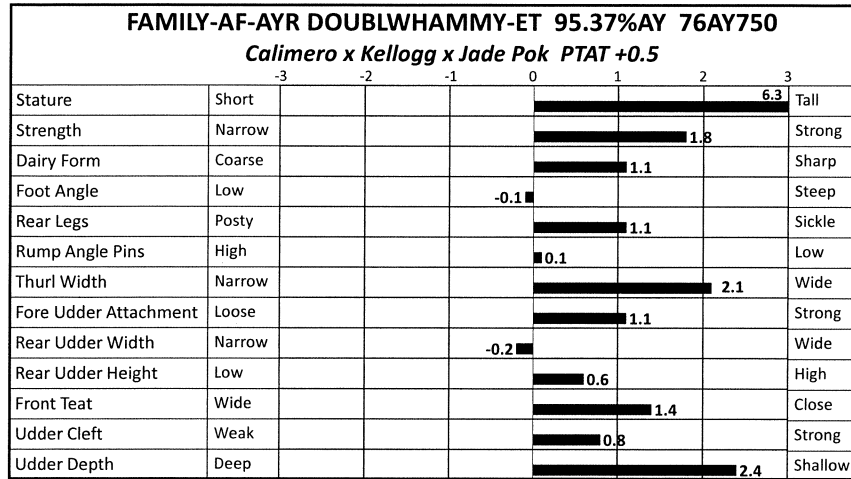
FAMILY-AF-AYR DOUBLWHAMMY-ET 95.37%AY 76AY750

*Calimero x Kellogg x Jade Pok PTAT +0.5*

| | | -3 | -2 | -1 | 0 | 1 | 2 | 3 | |
|---|---|---|---|---|---|---|---|---|---|
| Stature | Short | | | | | | | 6.3 | Tall |
| Strength | Narrow | | | | | | 1.8 | | Strong |
| Dairy Form | Coarse | | | | | 1.1 | | | Sharp |
| Foot Angle | Low | | | | -0.1 | | | | Steep |
| Rear Legs | Posty | | | | | 1.1 | | | Sickle |
| Rump Angle Pins | High | | | | 0.1 | | | | Low |
| Thurl Width | Narrow | | | | | | 2.1 | | Wide |
| Fore Udder Attachment | Loose | | | | | 1.1 | | | Strong |
| Rear Udder Width | Narrow | | | | -0.2 | | | | Wide |
| Rear Udder Height | Low | | | | 0.6 | | | | High |
| Front Teat | Wide | | | | | 1.4 | | | Close |
| Udder Cleft | Weak | | | | 0.8 | | | | Strong |
| Udder Depth | Deep | | | | | | 2.4 | | Shallow |